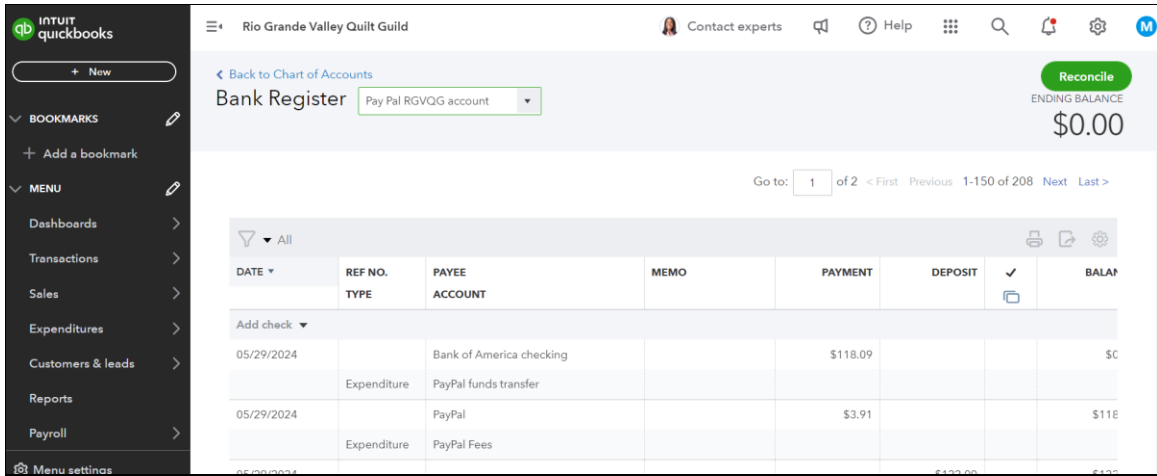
INTUIT quickbooks

+ New

BOOKMARKS

+ Add a bookmark

MENU

Dashboards

Transactions

Sales

Expenditures

Customers & leads

Reports

Payroll

Menu settings

Rio Grande Valley Quilt Guild

Contact experts

Help

M

‹ Back to Chart of Accounts

Bank Register

Pay Pal RGVQG account

Reconcile

ENDING BALANCE

$0.00

Go to: 1 of 2 < First Previous 1-150 of 208 Next Last >

All

| DATE ▼ | REF NO. TYPE | PAYEE ACCOUNT | MEMO | PAYMENT | DEPOSIT | ✓ | BALAN |
|---|---|---|---|---|---|---|---|
| Add check ▼ | | | | | | | |
| 05/29/2024 | | Bank of America checking | | $118.09 | | | $C |
| | Expenditure | PayPal funds transfer | | | | | |
| 05/29/2024 | | PayPal | | $3.91 | | | $118 |
| | Expenditure | PayPal Fees | | | | | |
| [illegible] | | | | | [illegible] | | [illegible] |